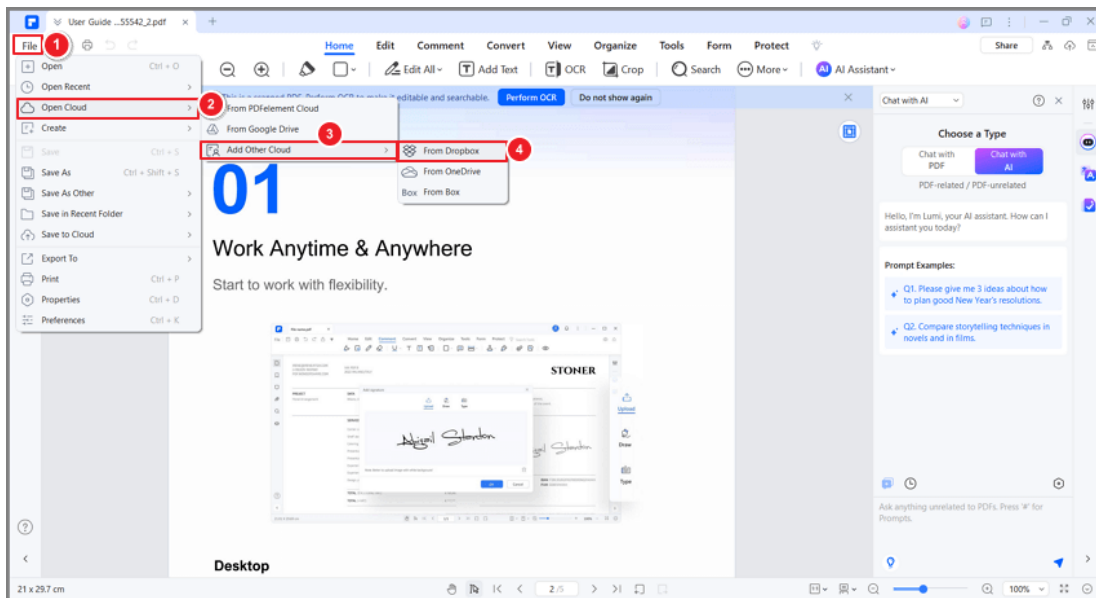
User Guide ...55542_2.pdf ×

File 1

Home Edit Comment Convert View Organize Tools Form Protect

Share

Edit All Add Text OCR Crop Search More AI Assistant

Open Ctrl + O
Open Recent
Open Cloud 2
Create
Save Ctrl + S
Save As Ctrl + Shift + S
Save As Other
Save in Recent Folder
Save to Cloud
Export To
Print Ctrl + P
Properties Ctrl + D
Preferences Ctrl + K

From PDFelement Cloud
From Google Drive
Add Other Cloud 3

From Dropbox 4
From OneDrive
From Box

This is a scanned PDF. Perform OCR to make it editable and searchable. Perform OCR Do not show again

01

Work Anytime & Anywhere

Start to work with flexibility.

STONER

Upload
Draw
Type

OK Cancel

Desktop

Chat with AI

Choose a Type

Chat with PDF
Chat with AI

PDF-related / PDF-unrelated

Hello, I'm Lumi, your AI assistant. How can I assistant you today?

Prompt Examples:

Q1. Please give me 3 ideas about how to plan good New Year's resolutions.

Q2. Compare storytelling techniques in novels and in films.

Ask anything unrelated to PDFs. Press '#' for Prompts.

21 x 29.7 cm

2/5

100%